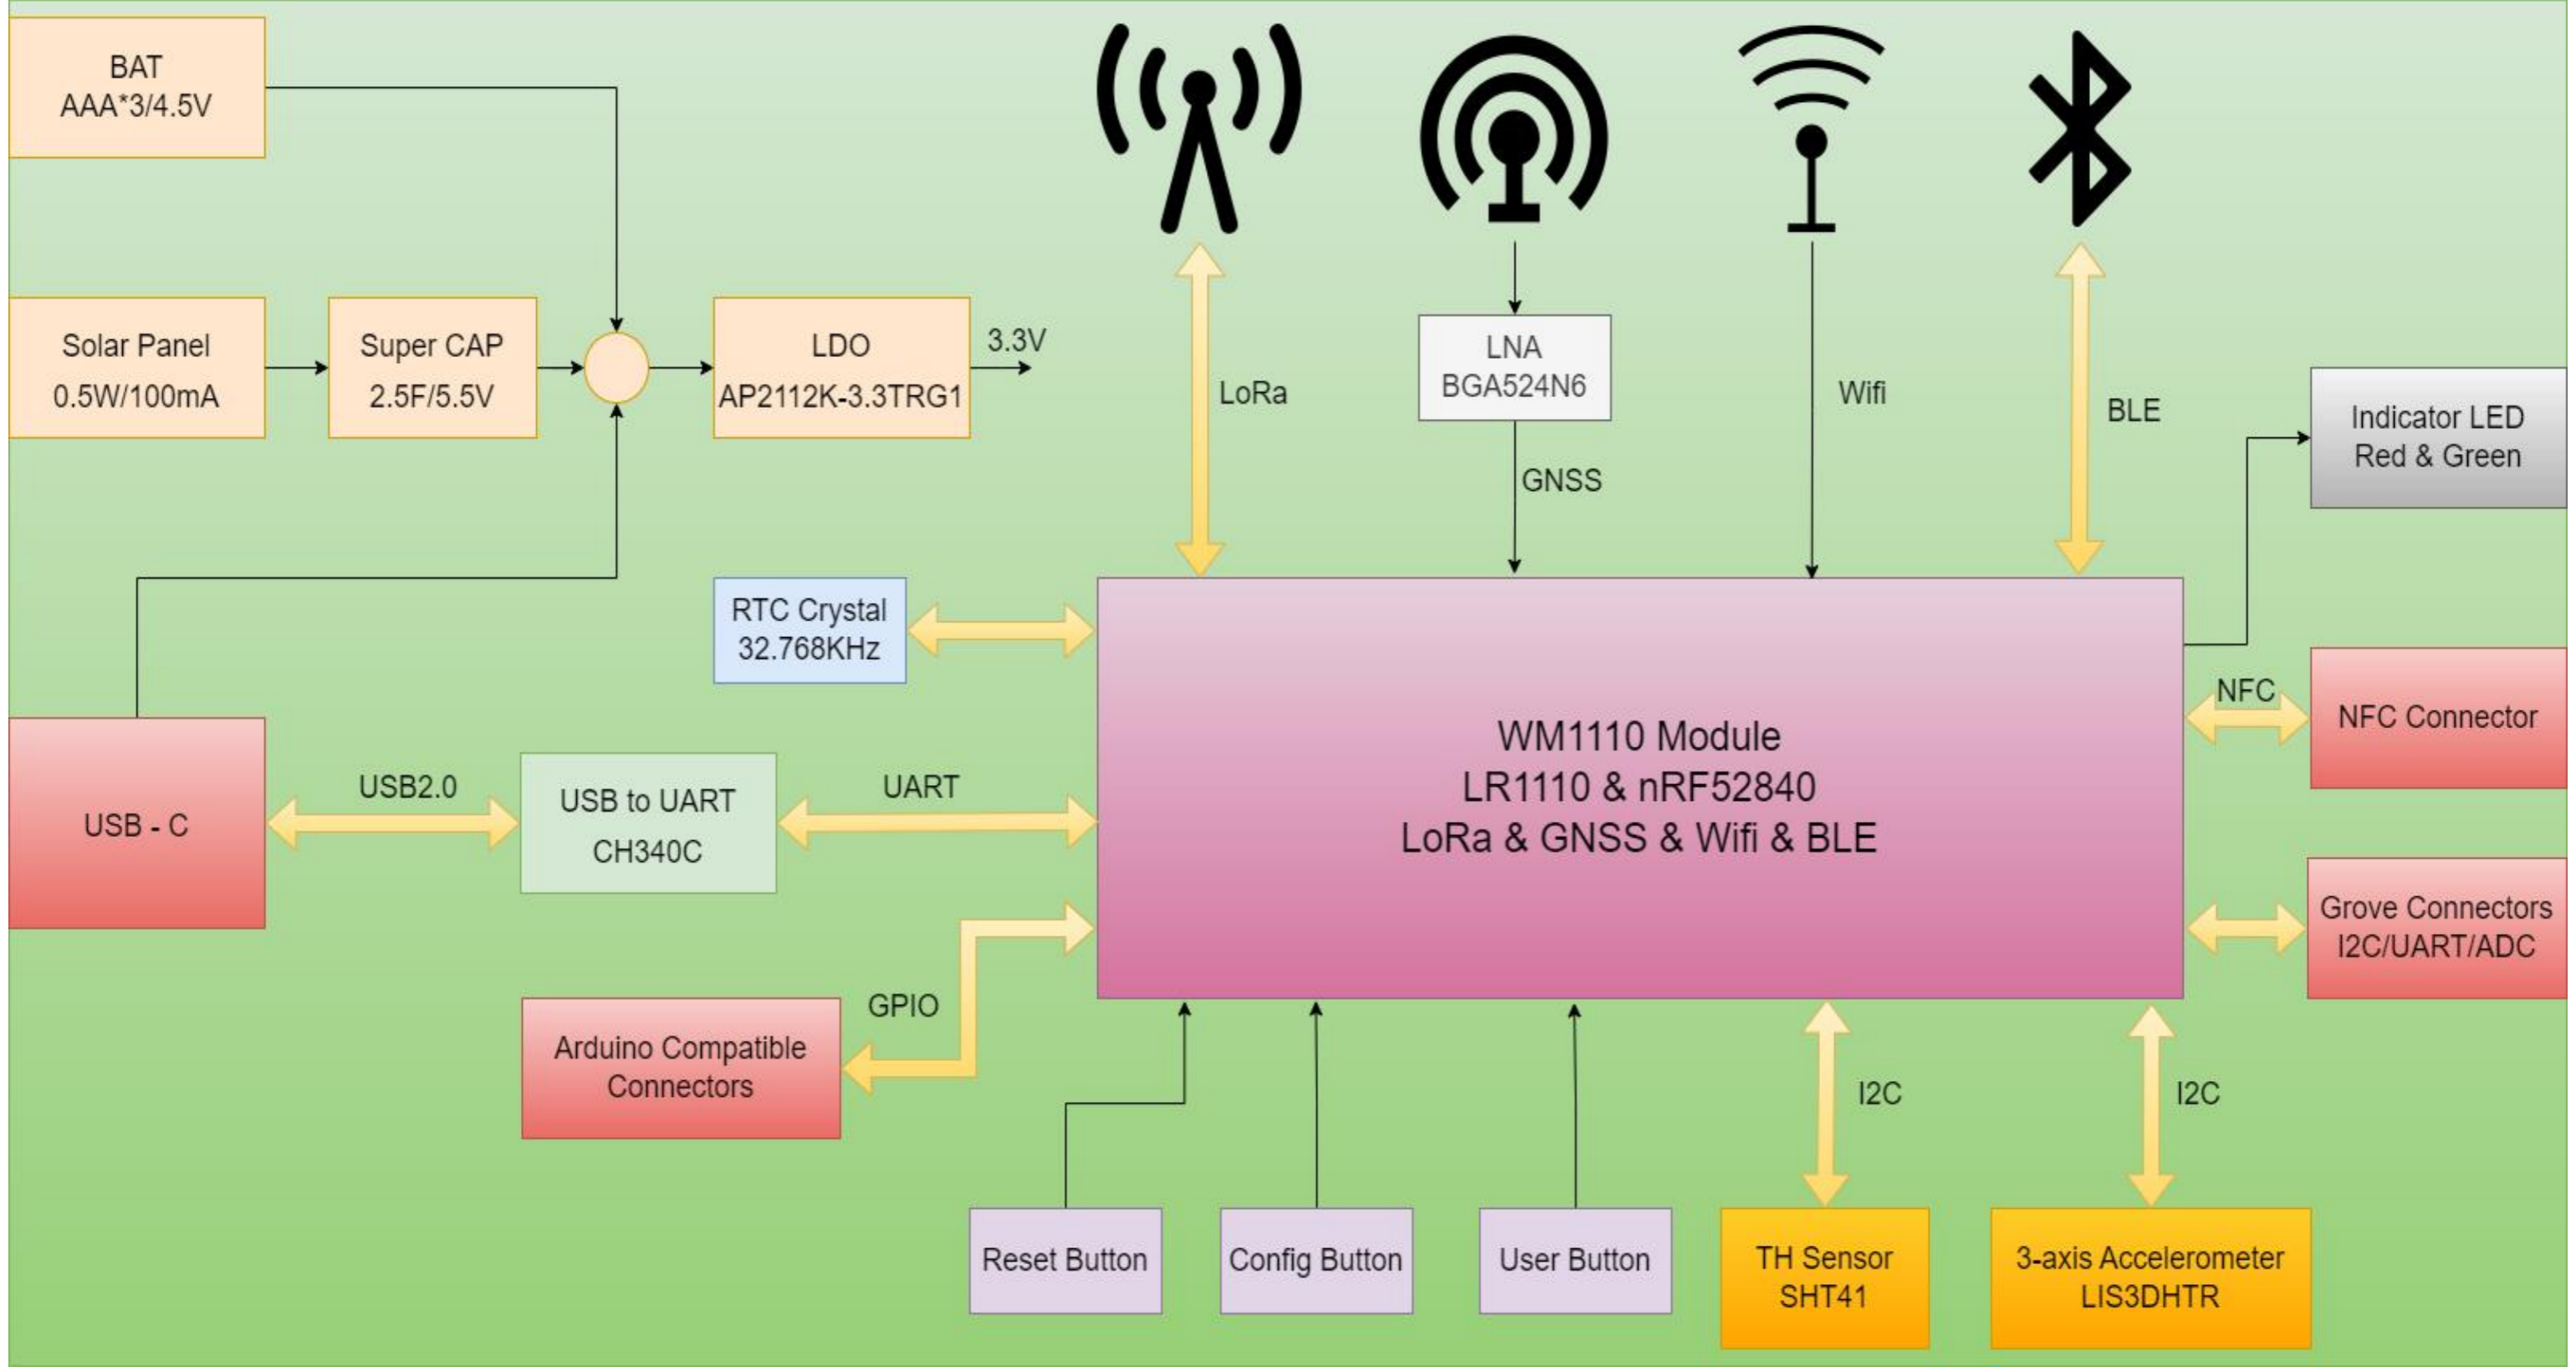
BAT
AAA*3/4.5V

Solar Panel
0.5W/100mA

Super CAP
2.5F/5.5V

LDO
AP2112K-3.3TRG1

3.3V

LoRa

LNA
BGA524N6

GNSS

Wifi

BLE

Indicator LED
Red & Green

RTC Crystal
32.768KHz

WM1110 Module
LR1110 & nRF52840
LoRa & GNSS & Wifi & BLE

NFC

NFC Connector

USB - C

USB2.0

USB to UART
CH340C

UART

Grove Connectors
I2C/UART/ADC

GPIO

Arduino Compatible
Connectors

I2C

I2C

Reset Button

Config Button

User Button

TH Sensor
SHT41

3-axis Accelerometer
LIS3DHTR